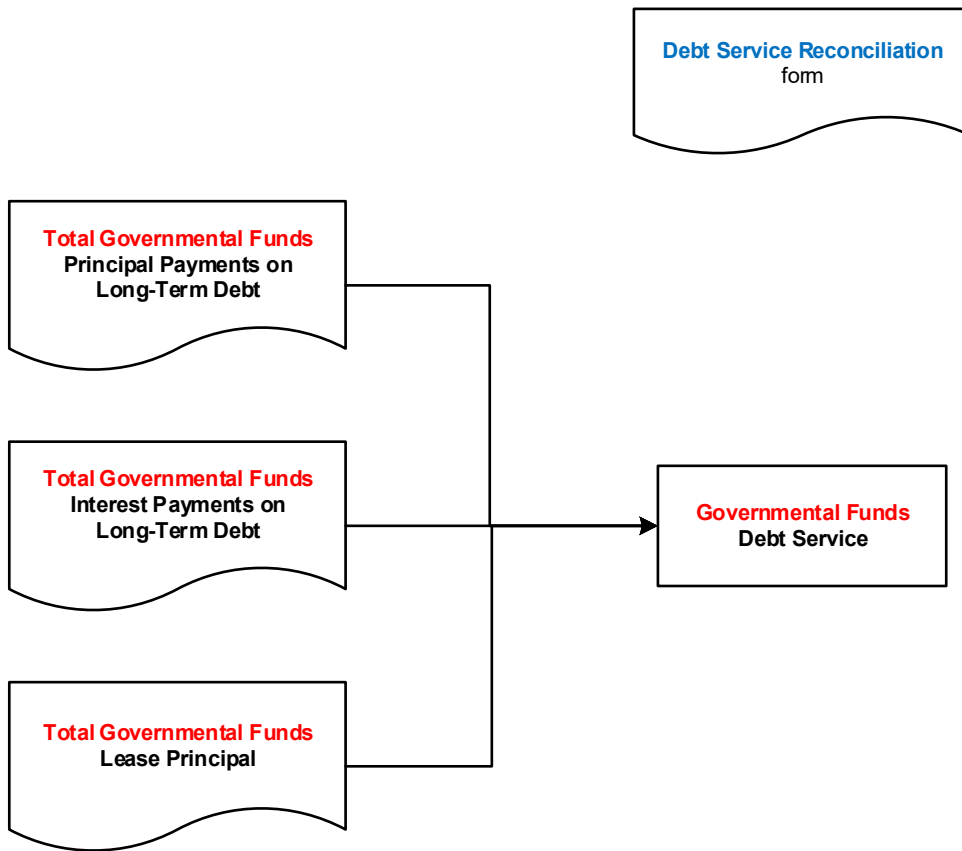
Debt Service Reconciliation
form

Total Governmental Funds
Principal Payments on
Long-Term Debt

Total Governmental Funds
Interest Payments on
Long-Term Debt

Total Governmental Funds
Lease Principal

Governmental Funds
Debt Service